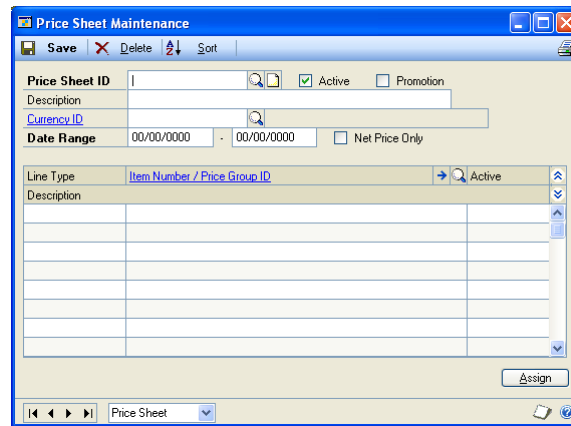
Price Sheet Maintenance

Save Delete Sort

Price Sheet ID

Active

Promotion

Description

Currency ID

Date Range 00/00/0000 - 00/00/0000

Net Price Only

| Line Type | Item Number / Price Group ID | Active |
|---|---|---|
| Description | | |

Assign

Price Sheet